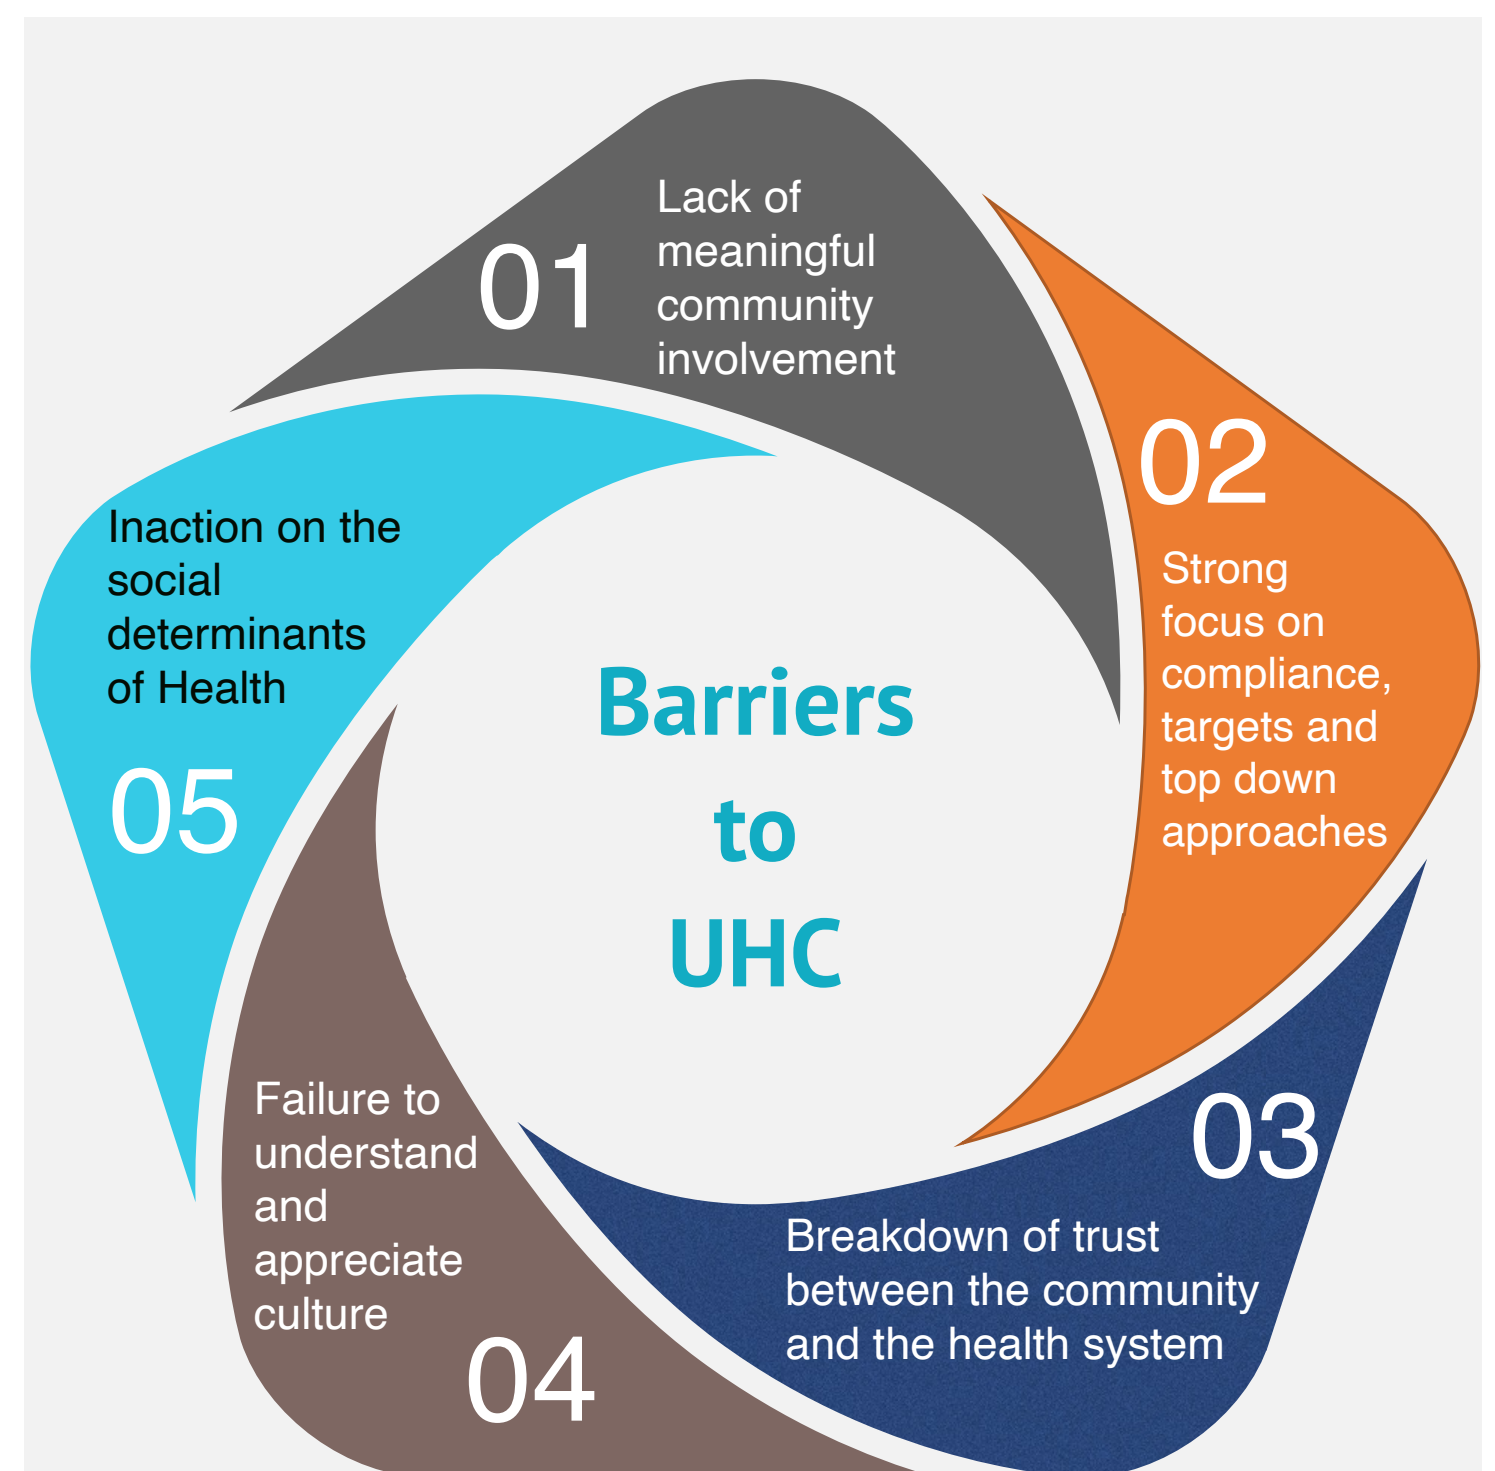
Barriers to UHC

01
Lack of meaningful community involvement

02
Strong focus on compliance, targets and top down approaches

03
Breakdown of trust between the community and the health system

04
Failure to understand and appreciate culture

05
Inaction on the social determinants of Health